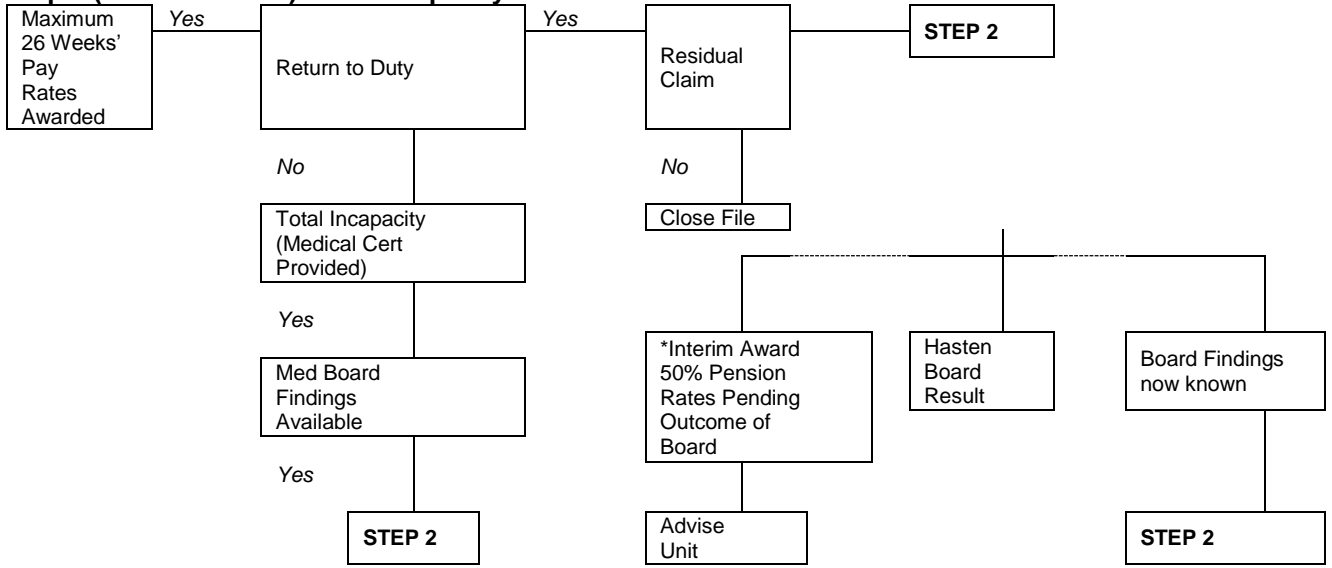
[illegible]

Maximum 26 Weeks' Pay Rates Awarded

Yes

Return to Duty

Yes

Residual Claim

STEP 2

No

No

Total Incapacity (Medical Cert Provided)

Close File

Yes

Med Board Findings Available

*Interim Award 50% Pension Rates Pending Outcome of Board

Hasten Board Result

Board Findings now known

Yes

STEP 2

Advise Unit

STEP 2